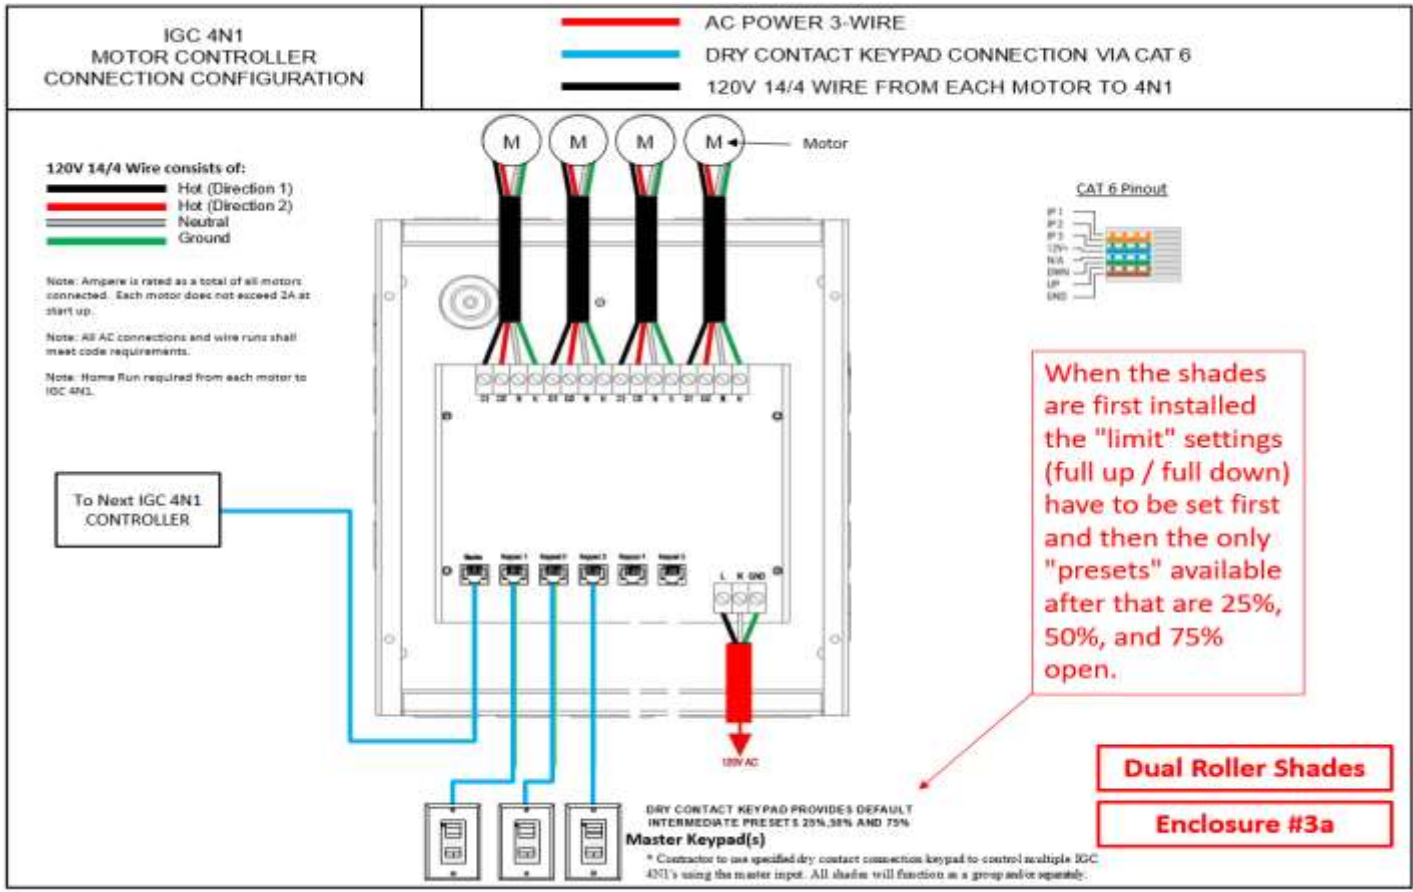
IGC 4N1
MOTOR CONTROLLER
CONNECTION CONFIGURATION

AC POWER 3-WIRE
DRY CONTACT KEYPAD CONNECTION VIA CAT 6
120V 14/4 WIRE FROM EACH MOTOR TO 4N1

M M M M Motor

120V 14/4 Wire consists of:
Hot (Direction 1)
Hot (Direction 2)
Neutral
Ground

Note: Ampere is rated as a total of all motors connected. Each motor does not exceed 2A at start up.

Note: All AC connections and wire runs shall meet code requirements.

Note: Home Run required from each motor to IGC 4N1.

CAT 6 Pinout

P1
P2
P3
12V+
N/A
DWN
UP
GND

When the shades are first installed the "limit" settings (full up / full down) have to be set first and then the only "presets" available after that are 25%, 50%, and 75% open.

To Next IGC 4N1 CONTROLLER

L N GND

120V AC

DRY CONTACT KEYPAD PROVIDES DEFAULT INTERMEDIATE PRESETS 25%,50% AND 75%
Master Keypad(s)
* Contractor to use specified dry contact connection keypad to control multiple IGC 4N1's using the master input. All shades will function as a group and/or separately.

Dual Roller Shades

Enclosure #3a